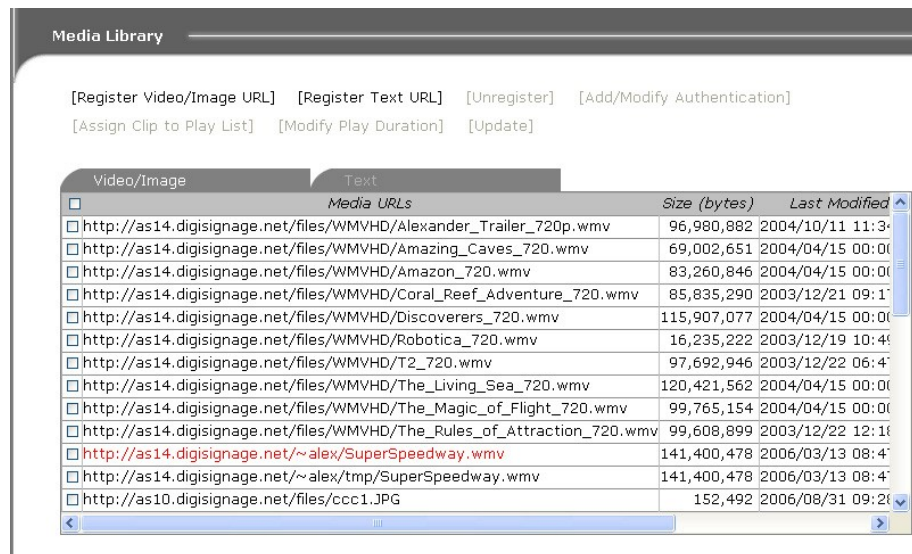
Media Library

[Register Video/Image URL] [Register Text URL] [Unregister] [Add/Modify Authentication] [Assign Clip to Play List] [Modify Play Duration] [Update]

Video/Image | Text

| ☐ Media URLs | Size (bytes) | Last Modified |
|---|---|---|
| ☐ http://as14.digisignage.net/files/WMVHD/Alexander_Trailer_720p.wmv | 96,980,882 | 2004/10/11 11:3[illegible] |
| ☐ http://as14.digisignage.net/files/WMVHD/Amazing_Caves_720.wmv | 69,002,651 | 2004/04/15 00:0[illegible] |
| ☐ http://as14.digisignage.net/files/WMVHD/Amazon_720.wmv | 83,260,846 | 2004/04/15 00:0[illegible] |
| ☐ http://as14.digisignage.net/files/WMVHD/Coral_Reef_Adventure_720.wmv | 85,835,290 | 2003/12/21 09:1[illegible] |
| ☐ http://as14.digisignage.net/files/WMVHD/Discoverers_720.wmv | 115,907,077 | 2004/04/15 00:0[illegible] |
| ☐ http://as14.digisignage.net/files/WMVHD/Robotica_720.wmv | 16,235,222 | 2003/12/19 10:4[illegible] |
| ☐ http://as14.digisignage.net/files/WMVHD/T2_720.wmv | 97,692,946 | 2003/12/22 06:4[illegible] |
| ☐ http://as14.digisignage.net/files/WMVHD/The_Living_Sea_720.wmv | 120,421,562 | 2004/04/15 00:0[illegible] |
| ☐ http://as14.digisignage.net/files/WMVHD/The_Magic_of_Flight_720.wmv | 99,765,154 | 2004/04/15 00:0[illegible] |
| ☐ http://as14.digisignage.net/files/WMVHD/The_Rules_of_Attraction_720.wmv | 99,608,899 | 2003/12/22 12:1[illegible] |
| ☐ http://as14.digisignage.net/~alex/SuperSpeedway.wmv | 141,400,478 | 2006/03/13 08:4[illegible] |
| ☐ http://as14.digisignage.net/~alex/tmp/SuperSpeedway.wmv | 141,400,478 | 2006/03/13 08:4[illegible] |
| ☐ http://as10.digisignage.net/files/ccc1.JPG | 152,492 | 2006/08/31 09:2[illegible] |